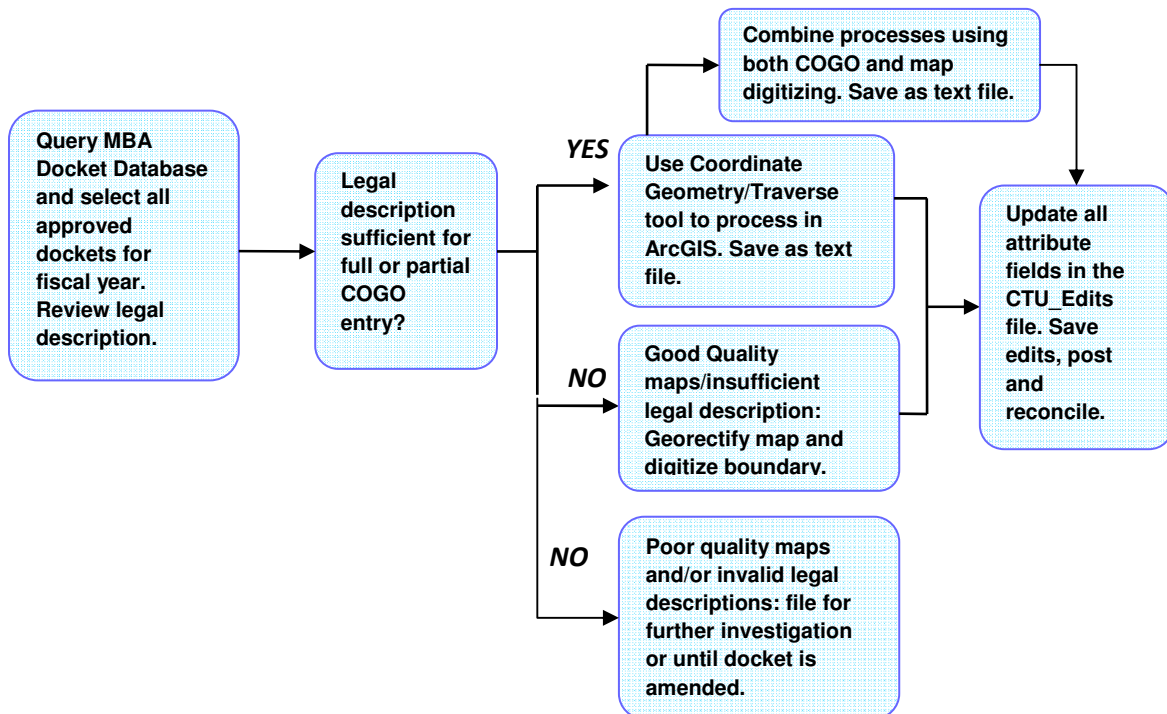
Query MBA Docket Database and select all approved dockets for fiscal year. Review legal description.

Legal description sufficient for full or partial COGO entry?

YES

Combine processes using both COGO and map digitizing. Save as text file.

Use Coordinate Geometry/Traverse tool to process in ArcGIS. Save as text file.

NO

Good Quality maps/insufficient legal description: Georectify map and digitize boundary.

NO

Poor quality maps and/or invalid legal descriptions: file for further investigation or until docket is amended.

Update all attribute fields in the CTU_Edits file. Save edits, post and reconcile.